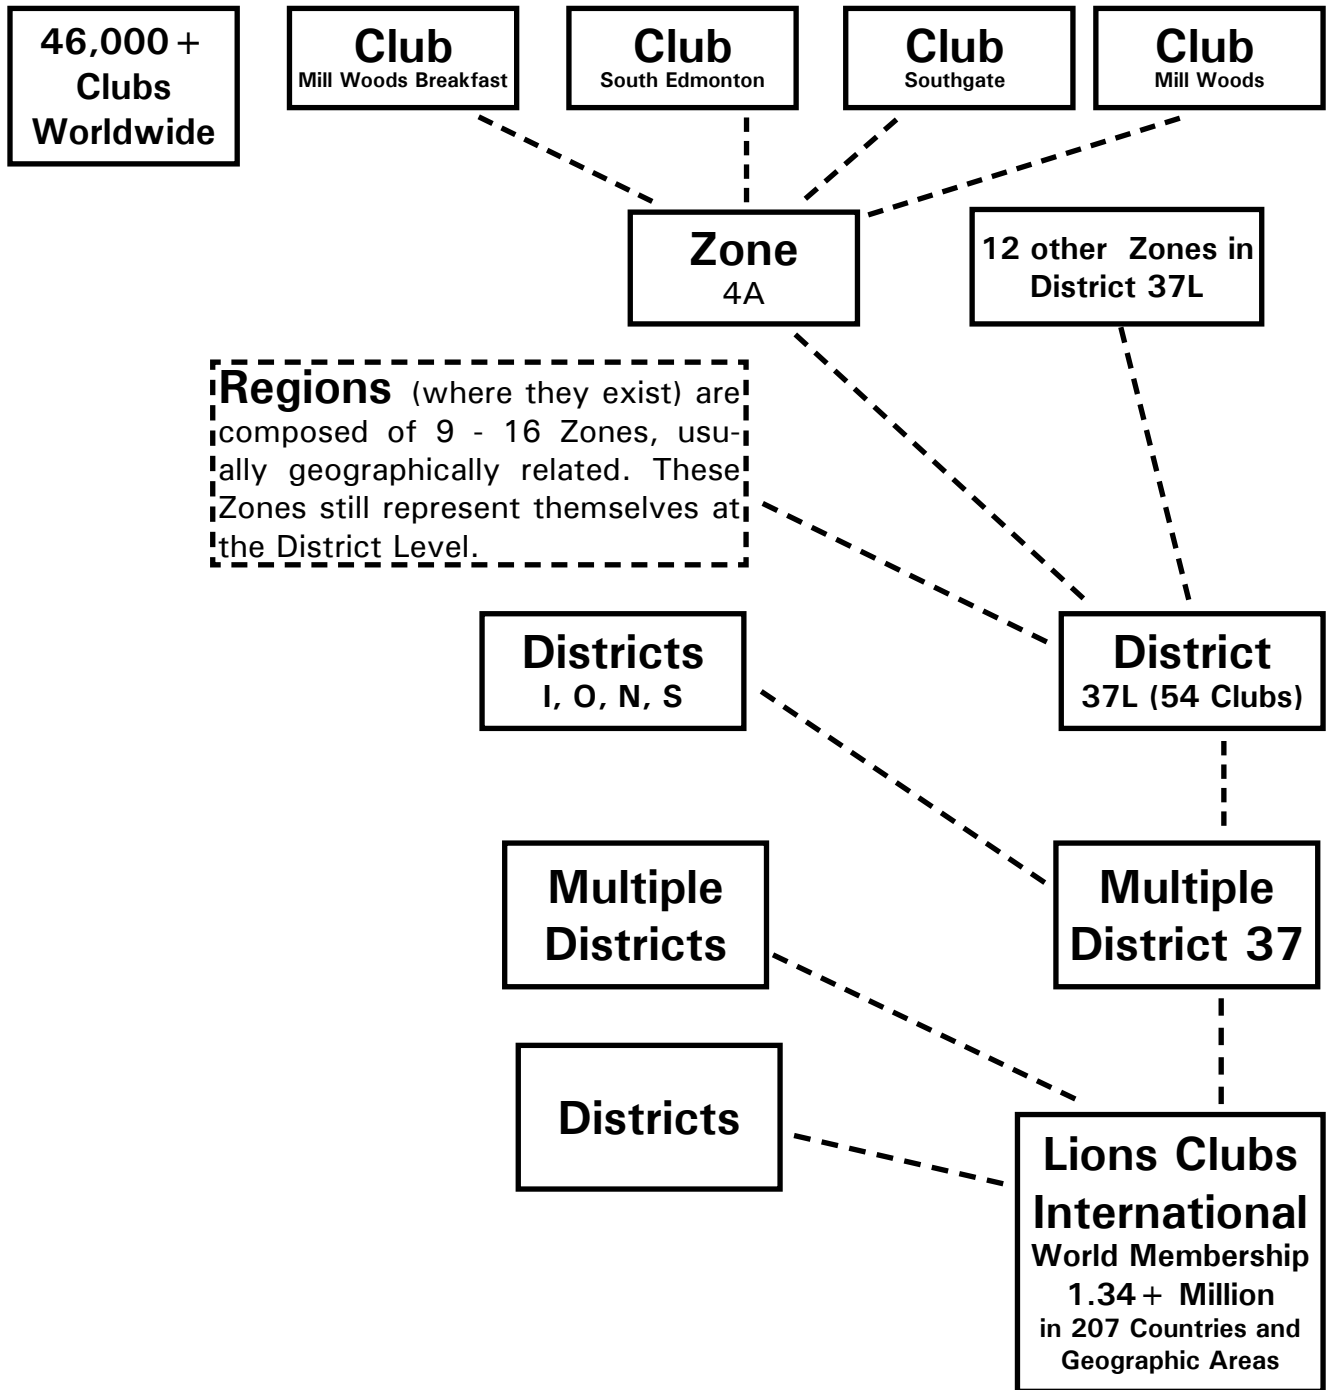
46,000+
Clubs
Worldwide

Club
Mill Woods Breakfast

Club
South Edmonton

Club
Southgate

Club
Mill Woods

Zone
4A

12 other Zones in District 37L

Regions (where they exist) are composed of 9 - 16 Zones, usually geographically related. These Zones still represent themselves at the District Level.

Districts
I, O, N, S

District
37L (54 Clubs)

Multiple Districts

Multiple District 37

Districts

Lions Clubs International
World Membership
1.34+ Million
in 207 Countries and Geographic Areas